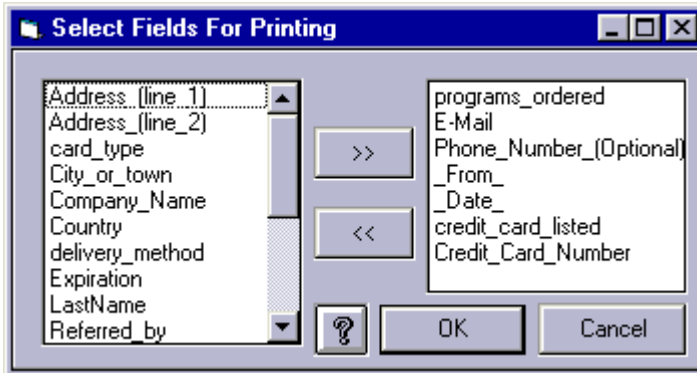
Select Fields For Printing

Address_(line_1)
Address_(line_2)
card_type
City_or_town
Company_Name
Country
delivery_method
Expiration
LastName
Referred_by

>>

<<

programs_ordered
E-Mail
Phone_Number_(Optional)
_From_
_Date_
credit_card_listed
Credit_Card_Number

?

OK

Cancel